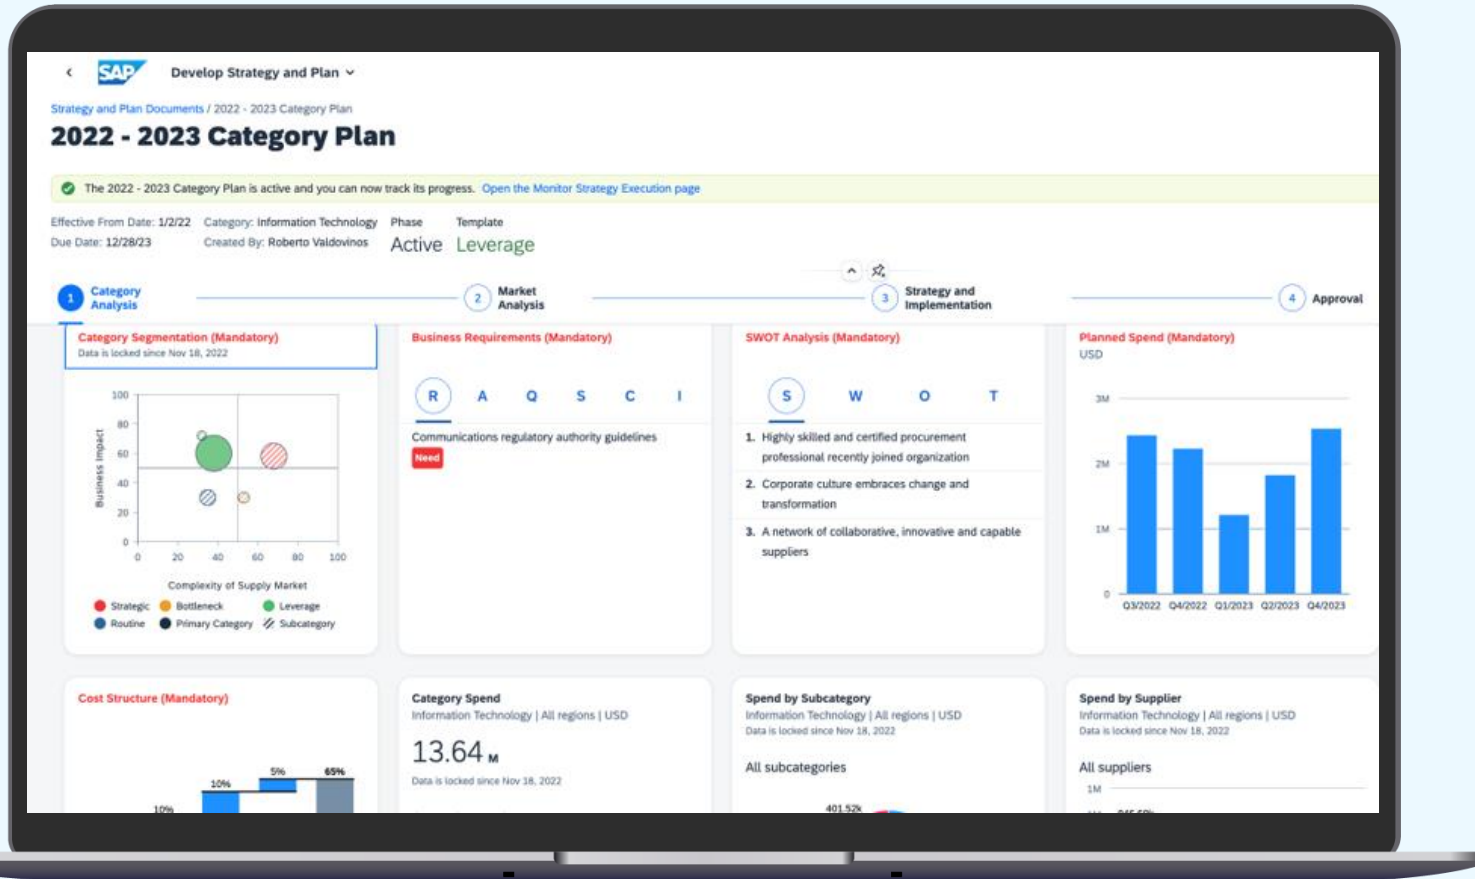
SAP Develop Strategy and Plan

Strategy and Plan Documents / 2022 - 2023 Category Plan

2022 - 2023 Category Plan

The 2022 - 2023 Category Plan is active and you can now track its progress. Open the Monitor Strategy Execution page

Effective From Date: 1/2/22
Due Date: 12/28/23
Category: Information Technology
Created By: Roberto Valdovinos
Phase
Active
Template
Leverage

1 Category Analysis
2 Market Analysis
3 Strategy and Implementation
4 Approval

Category Segmentation (Mandatory)
Data is locked since Nov 18, 2022

100
80
60
40
20
0
Business Impact
0 20 40 60 80 100
Complexity of Supply Market
Strategic Bottleneck Leverage
Routine Primary Category Subcategory

Business Requirements (Mandatory)
R A Q S C I
Communications regulatory authority guidelines
Need

SWOT Analysis (Mandatory)
S W O T
1. Highly skilled and certified procurement professional recently joined organization
2. Corporate culture embraces change and transformation
3. A network of collaborative, innovative and capable suppliers

Planned Spend (Mandatory)
USD
3M
2M
1M
0
Q3/2022 Q4/2022 Q1/2023 Q2/2023 Q4/2023

Cost Structure (Mandatory)
10% 10% 5% 65%

Category Spend
Information Technology | All regions | USD
13.64 M
Data is locked since Nov 18, 2022

Spend by Subcategory
Information Technology | All regions | USD
Data is locked since Nov 18, 2022
All subcategories
401.52k

Spend by Supplier
Information Technology | All regions | USD
Data is locked since Nov 18, 2022
All suppliers
1M